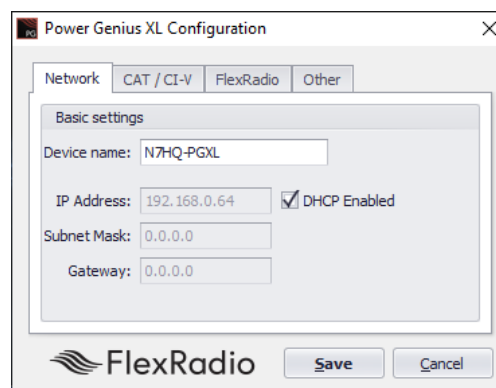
Power Genius XL Configuration

Network CAT / CI-V FlexRadio Other

Basic settings

Device name: N7HQ-PGXL

IP Address: 192.168.0.64 DHCP Enabled

Subnet Mask: 0.0.0.0

Gateway: 0.0.0.0

FlexRadio

Save Cancel